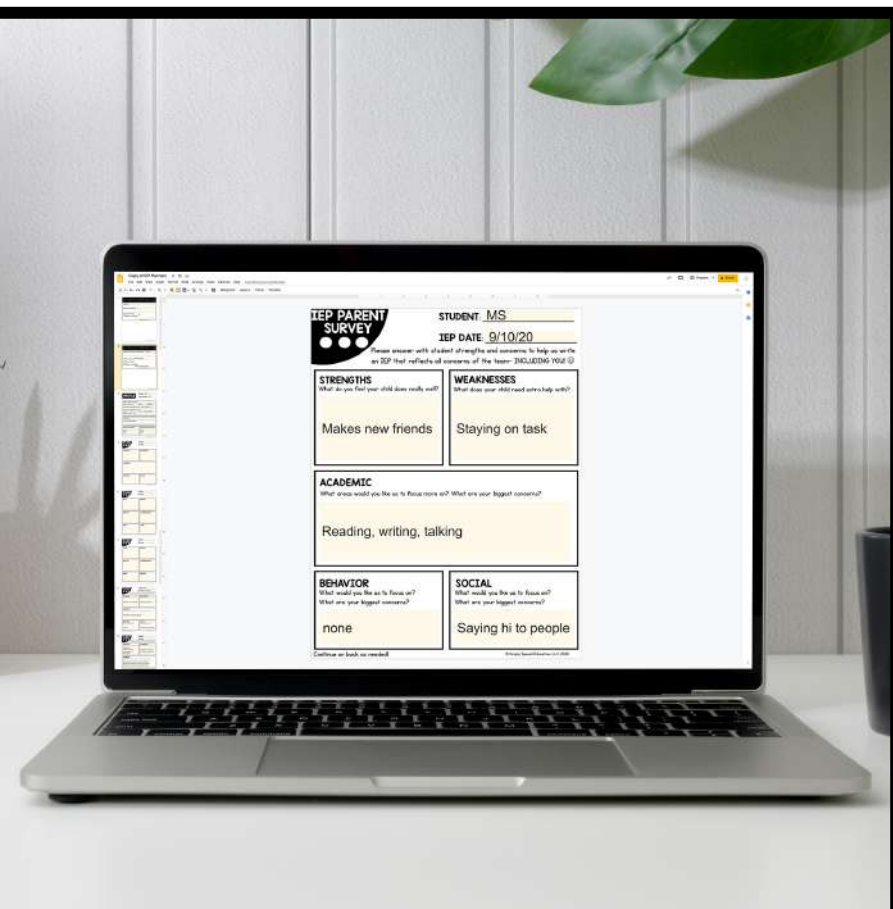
IEP PARENT SURVEY

STUDENT: MS

IEP DATE: 9/10/20

Please answer with student strengths and concerns to help us write an IEP that reflects all concerns of the team- INCLUDING YOU! ☺

STRENGTHS
What do you feel your child does really well?

Makes new friends

WEAKNESSES
What does your child need extra help with?

Staying on task

ACADEMIC
What areas would you like us to focus more on? What are your biggest concerns?

Reading, writing, talking

BEHAVIOR
What would you like us to focus on?
What are your biggest concerns?

none

SOCIAL
What would you like us to focus on?
What are your biggest concerns?

Saying hi to people

Continue on back as needed!

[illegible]